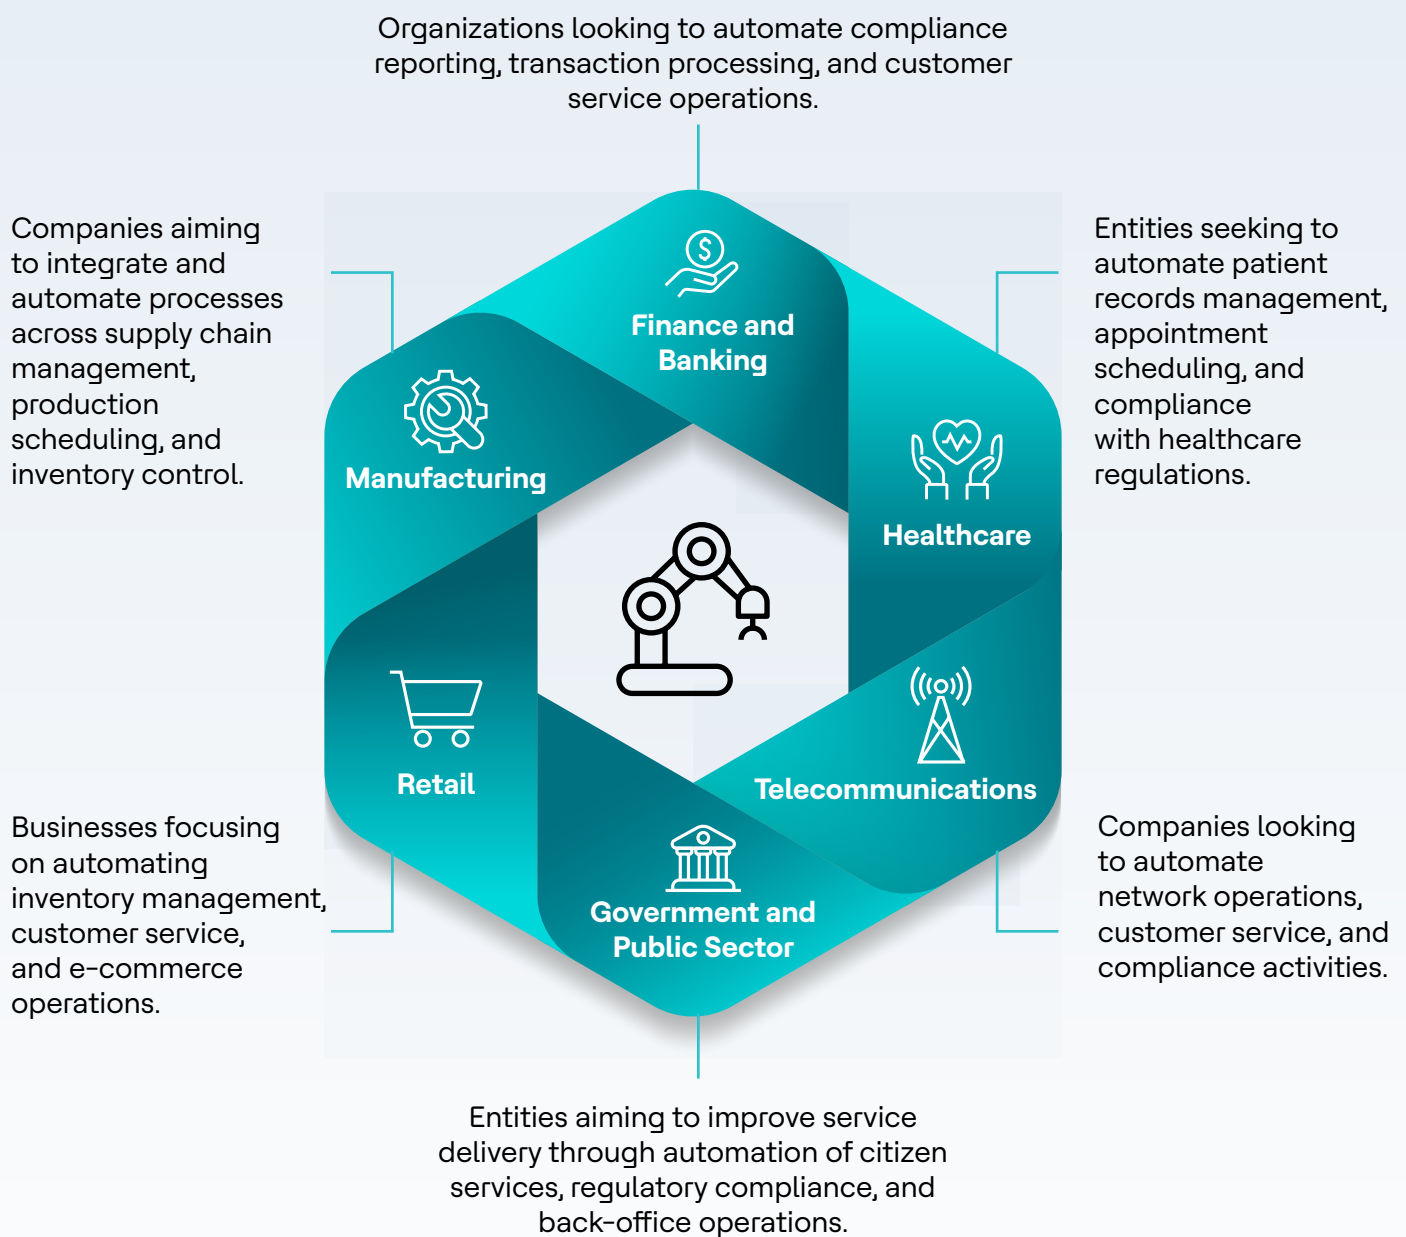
Organizations looking to automate compliance reporting, transaction processing, and customer service operations.

Companies aiming to integrate and automate processes across supply chain management, production scheduling, and inventory control.

Entities seeking to automate patient records management, appointment scheduling, and compliance with healthcare regulations.

Finance and Banking

Manufacturing

Healthcare

Retail

Telecommunications

Government and Public Sector

Businesses focusing on automating inventory management, customer service, and e-commerce operations.

Companies looking to automate network operations, customer service, and compliance activities.

Entities aiming to improve service delivery through automation of citizen services, regulatory compliance, and back-office operations.